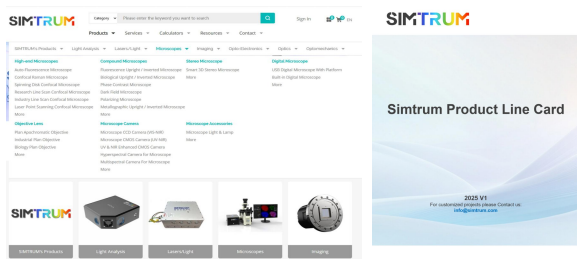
SIMTRUM

Category | Please enter the keyword you want to search

Sign In

0 0 EN

Products | Services | Calculators | Resources | Contact

SIMTRUM's Products | Light Analysis | Lasers/Light | Microscopes | Imaging | Opto-Electronics | Optics | Optomechanics

High-end Microscopes
Auto Fluorescence Microscope
Confocal Raman Microscope
Spinning Disk Confocal Microscope
Resonant Line Scan Confocal Microscope
Industry Line Scan Confocal Microscope
Laser Point Scanning Confocal Microscope
More

Compound Microscopes
Fluorescence Upright / Inverted Microscope
Biological Upright / Inverted Microscope
Phase Contrast Microscope
Dark Field Microscope
Polarizing Microscope
Metallographic Upright / Inverted Microscope
More

Stereo Microscope
Smart 3D Stereo Microscope
More

Digital Microscope
USB Digital Microscope With Platform
Built-in Digital Microscope
More

Objective Lens
Plan Apochromatic Objective
Industrial Plan Objective
Biology Plan Objective
More

Microscope Camera
Microscope CCD Camera (VIS-NIR)
Microscope CMOS Camera (VIS-NIR)
UV & NIR Enhanced CMOS Camera
Hyperspectral Camera for Microscope
Multispectral Camera For Microscope
More

Microscope Accessories
Microscope Light & Lamp
More

SIMTRUM

SIMTRUM's Products | Light Analysis | Lasers/Light | Microscopes | Imaging

SIMTRUM

Simtrum Product Line Card

2025 V1
For customized projects please Contact us:
info@simtrum.com